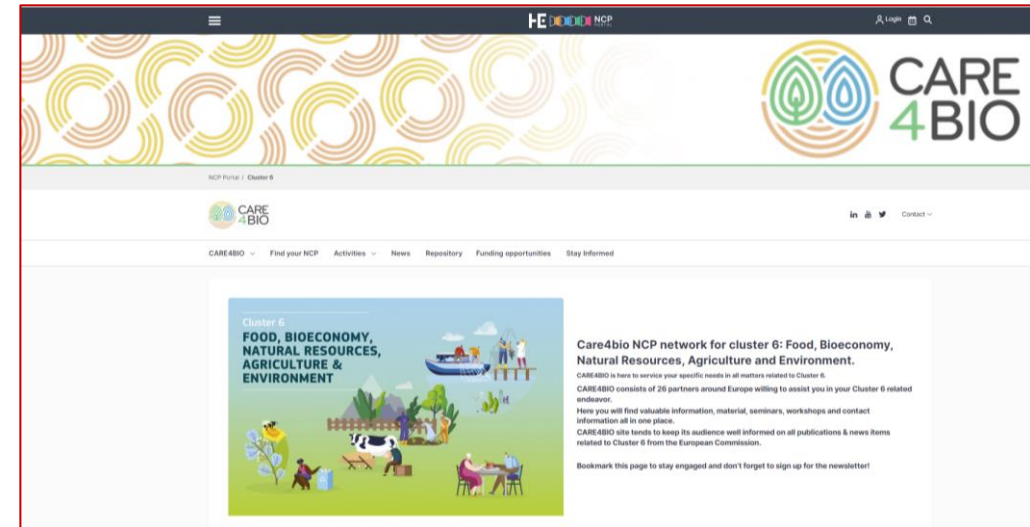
HE NCP PORTAL

Login

CARE 4BIO

NCP Portal / Cluster 6

CARE 4BIO

Contact

CARE4BIO Find your NCP Activities News Repository Funding opportunities Stay Informed

Cluster 6
FOOD, BIOECONOMY, NATURAL RESOURCES, AGRICULTURE & ENVIRONMENT

Care4bio NCP network for cluster 6: Food, Bioeconomy, Natural Resources, Agriculture and Environment.

CARE4BIO is here to service your specific needs in all matters related to Cluster 6.

CARE4BIO consists of 26 partners around Europe willing to assist you in your Cluster 6 related endeavor.
Here you will find valuable information, material, seminars, workshops and contact information all in one place.
CARE4BIO site tends to keep its audience well informed on all publications & news items related to Cluster 6 from the European Commission.

Bookmark this page to stay engaged and don't forget to sign up for the newsletter!